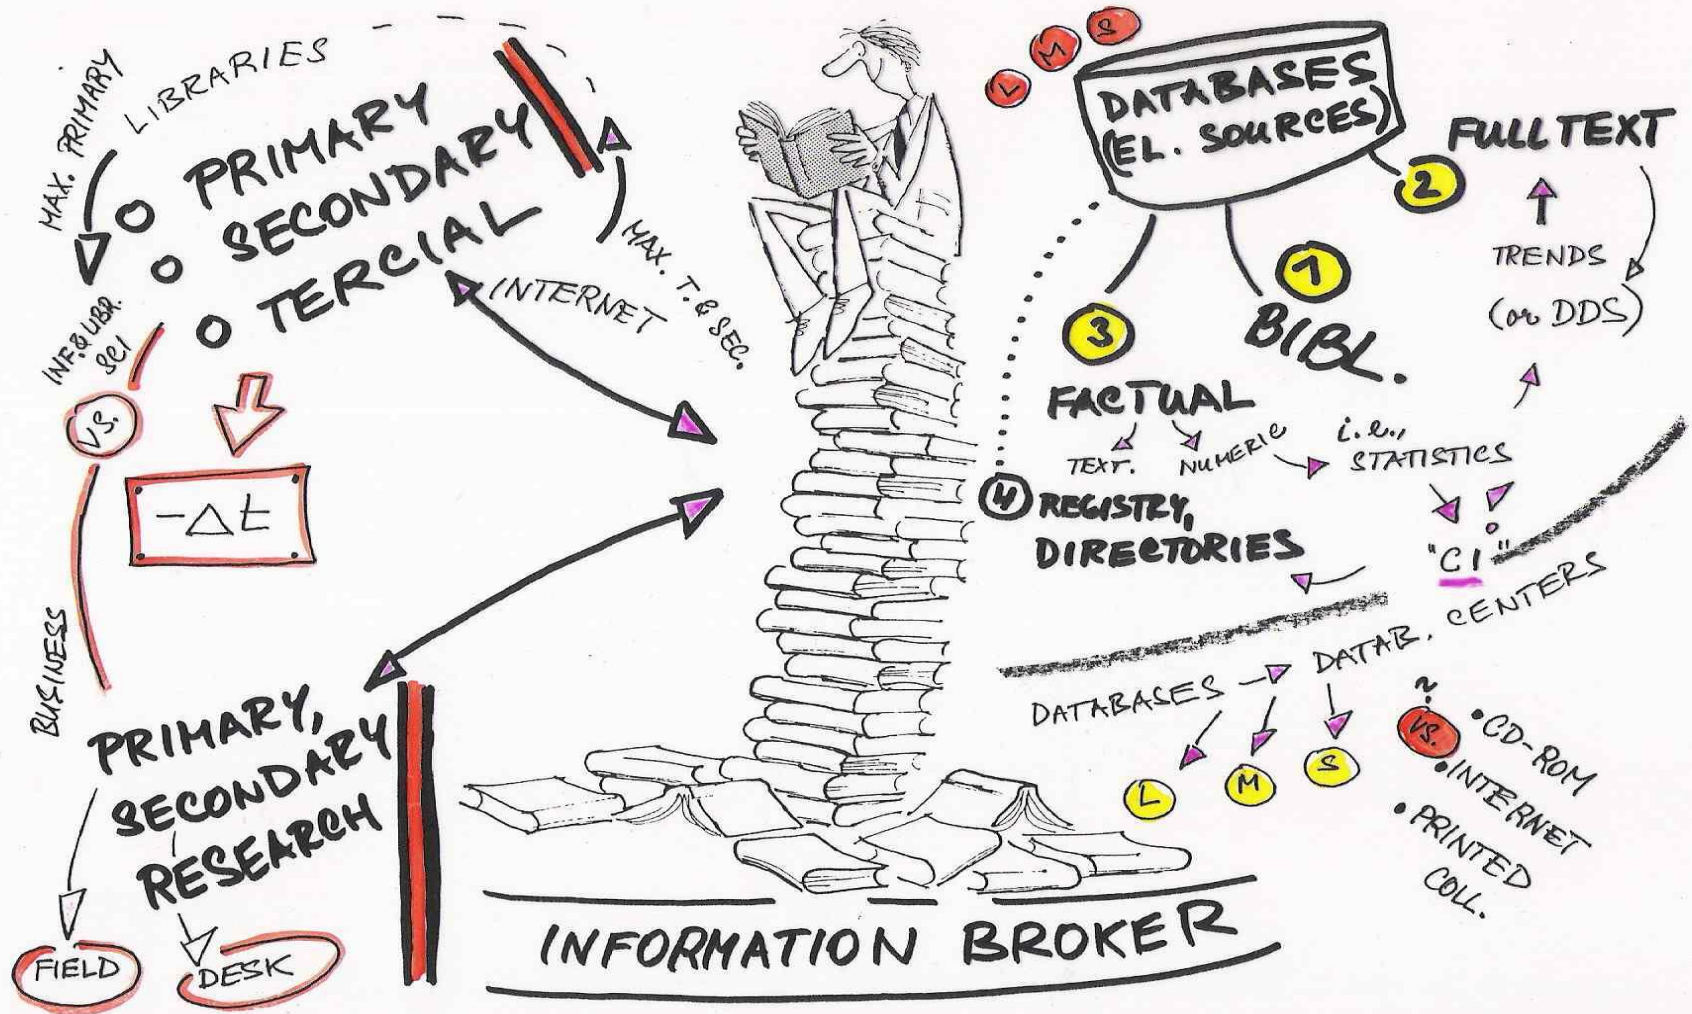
MAX. PRIMARY
LIBRARIES
o PRIMARY
o SECONDARY
o TERCIAL
MAX. T. & SEC.
INTERNET
INF.& LIBR. SCI
VS.
$-\Delta t$
BUSINESS
PRIMARY, SECONDARY RESEARCH
FIELD
DESK

L M S
DATABASES (EL. SOURCES)
2 FULLTEXT
TRENDS (or DDS)
1 BIBL.
3 FACTUAL
TEXT. NUMERIC
i.e., STATISTICS
4 REGISTRY, DIRECTORIES
"CI"
DATABASES → DATAB. CENTERS
L M S
?
VS.
• CD-ROM
• INTERNET
• PRINTED COLL.

INFORMATION BROKER